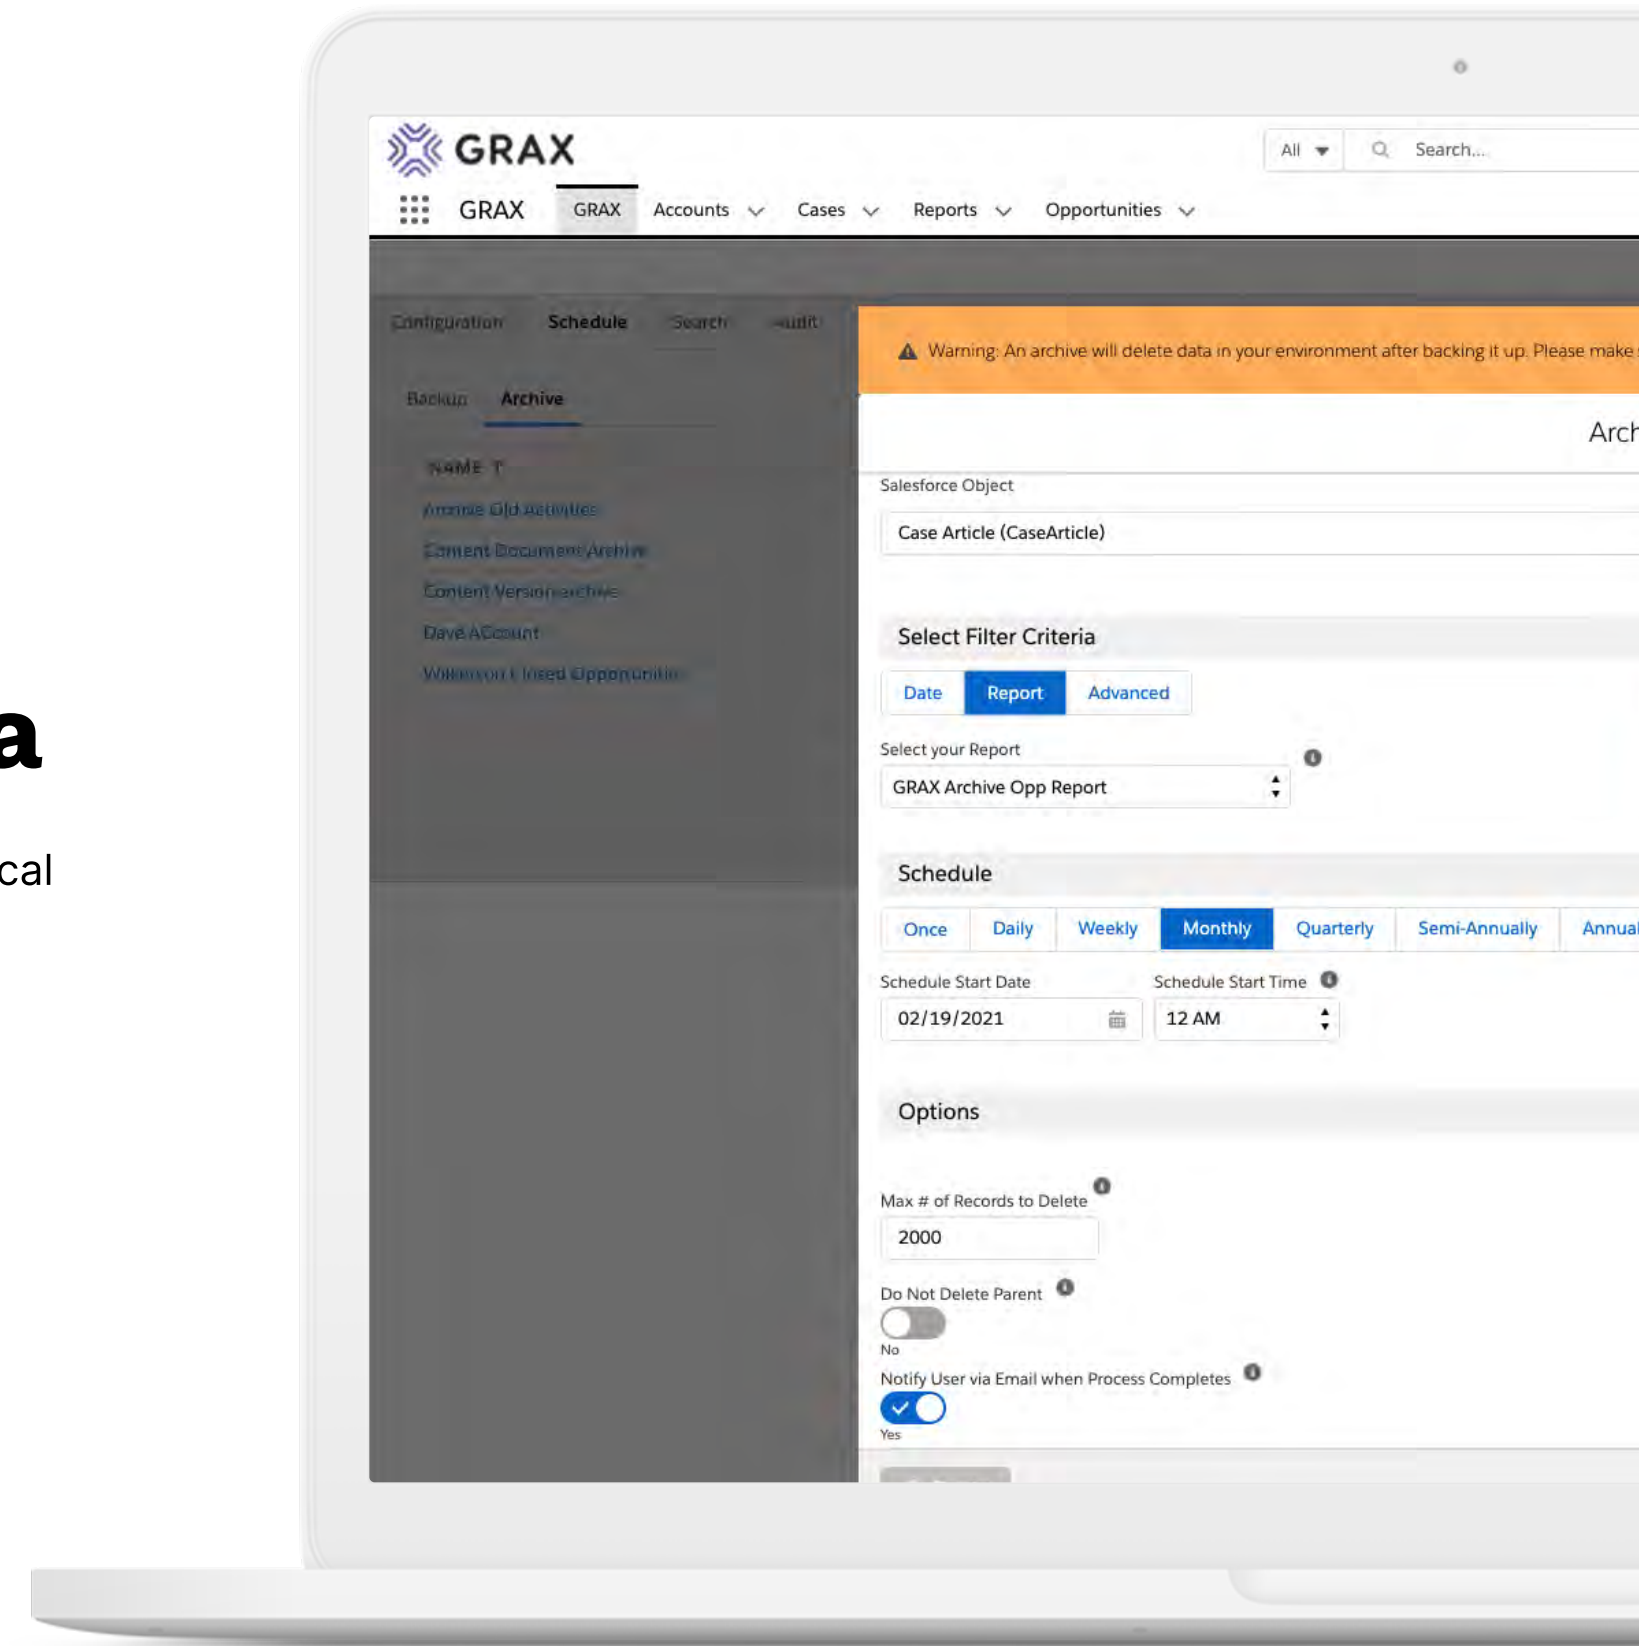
a

cal

GRAX

All

Search...

GRAX GRAX Accounts Cases Reports Opportunities

Configuration Schedule Search Audit

Backup Archive

NAME

Archive Old Activities

Content Document Archive

Content Version archive

Dave ACcount

Wilkinson Closed Opportunities

Warning: An archive will delete data in your environment after backing it up. Please make

Arch

Salesforce Object

Case Article (CaseArticle)

Select Filter Criteria

Date Report Advanced

Select your Report

GRAX Archive Opp Report

Schedule

Once Daily Weekly Monthly Quarterly Semi-Annually Annua

Schedule Start Date

02/19/2021

Schedule Start Time

12 AM

Options

Max # of Records to Delete

2000

Do Not Delete Parent

No

Notify User via Email when Process Completes

Yes